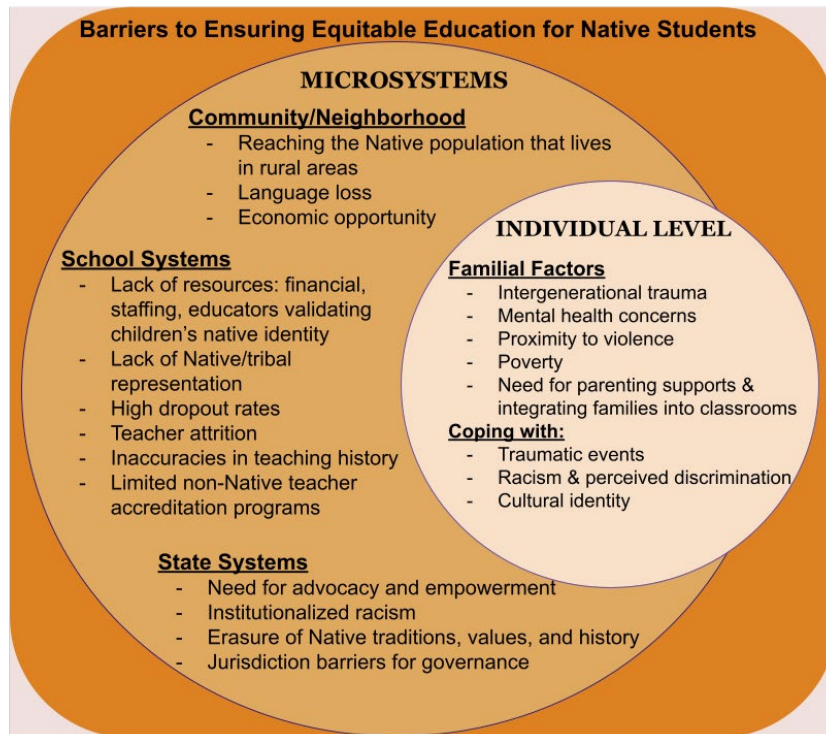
Barriers to Ensuring Equitable Education for Native Students

MICROSYSTEMS

Community/Neighborhood
- Reaching the Native population that lives in rural areas
- Language loss
- Economic opportunity

INDIVIDUAL LEVEL

Familial Factors
- Intergenerational trauma
- Mental health concerns
- Proximity to violence
- Poverty
- Need for parenting supports & integrating families into classrooms

Coping with:
- Traumatic events
- Racism & perceived discrimination
- Cultural identity

School Systems
- Lack of resources: financial, staffing, educators validating children's native identity
- Lack of Native/tribal representation
- High dropout rates
- Teacher attrition
- Inaccuracies in teaching history
- Limited non-Native teacher accreditation programs

State Systems
- Need for advocacy and empowerment
- Institutionalized racism
- Erasure of Native traditions, values, and history
- Jurisdiction barriers for governance